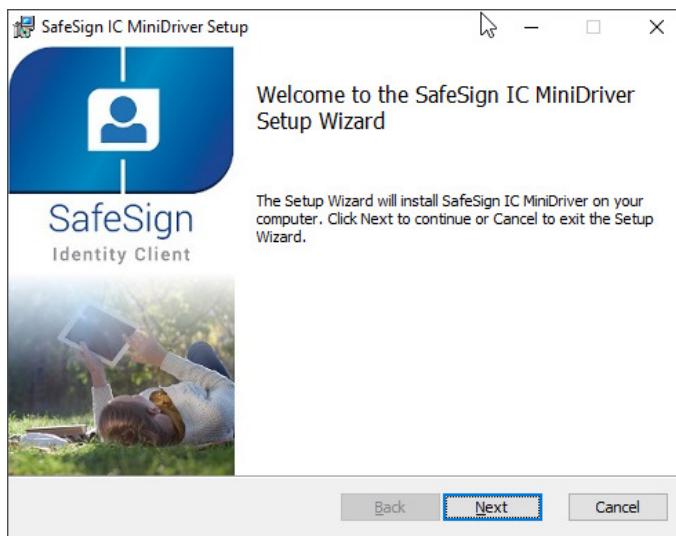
SafeSign IC MiniDriver Setup

SafeSign
Identity Client

Welcome to the SafeSign IC MiniDriver Setup Wizard

The Setup Wizard will install SafeSign IC MiniDriver on your computer. Click Next to continue or Cancel to exit the Setup Wizard.

Back
Next
Cancel